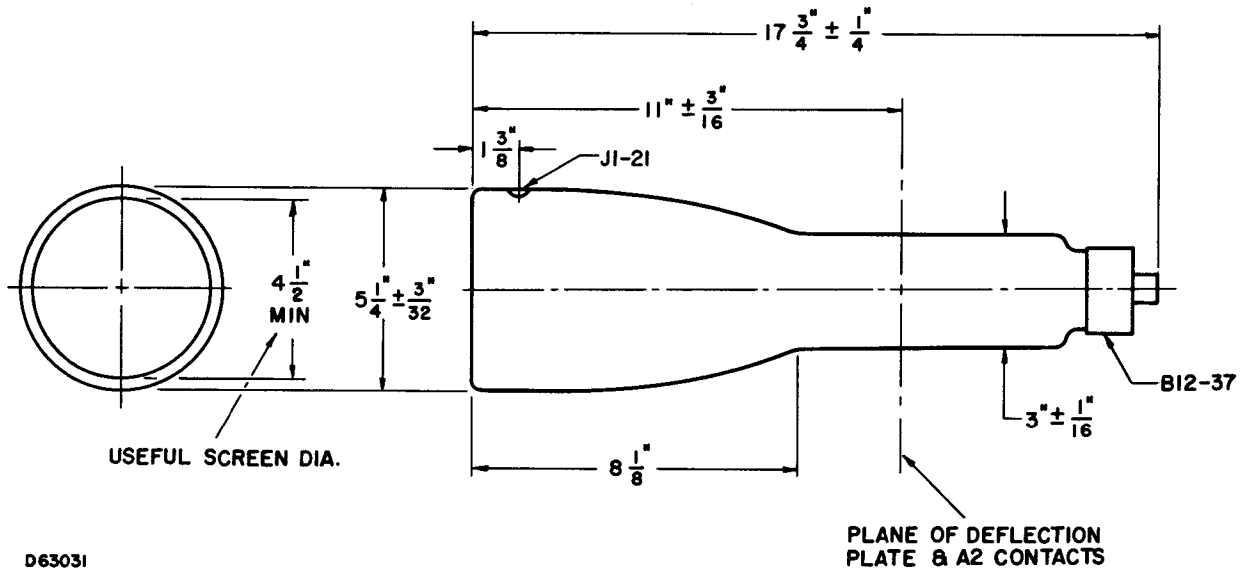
$17\frac{3}{4}" \pm \frac{1}{4}"$

$11" \pm \frac{3}{16}"$

$1\frac{3}{8}"$

J1-21

$4\frac{1}{2}"$ MIN

$5\frac{1}{4}" \pm \frac{3}{32}"$

B12-37

$3" \pm \frac{1}{16}"$

USEFUL SCREEN DIA.

$8\frac{1}{8}"$

PLANE OF DEFLECTION PLATE & A2 CONTACTS

D63031